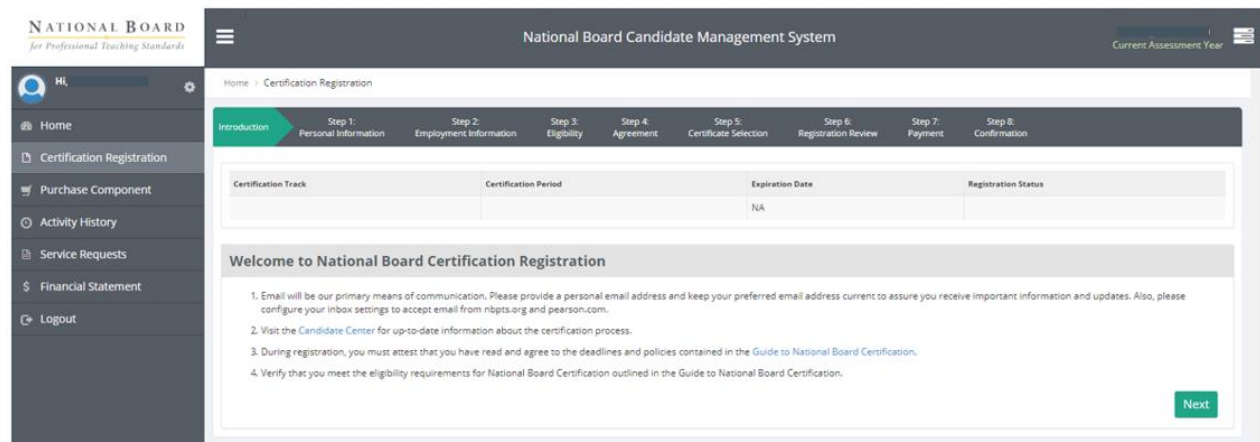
NATIONAL BOARD
for Professional Teaching Standards

National Board Candidate Management System

Current Assessment Year

Hi,

Home
Certification Registration
Purchase Component
Activity History
Service Requests
Financial Statement
Logout

Home > Certification Registration

Introduction
Step 1: Personal Information
Step 2: Employment Information
Step 3: Eligibility
Step 4: Agreement
Step 5: Certificate Selection
Step 6: Registration Review
Step 7: Payment
Step 8: Confirmation

| Certification Track | Certification Period | Expiration Date | Registration Status |
|---|---|---|---|
| | | NA | |

Welcome to National Board Certification Registration

1. Email will be our primary means of communication. Please provide a personal email address and keep your preferred email address current to assure you receive important information and updates. Also, please configure your inbox settings to accept email from nbpts.org and pearson.com.

2. Visit the Candidate Center for up-to-date information about the certification process.

3. During registration, you must attest that you have read and agree to the deadlines and policies contained in the Guide to National Board Certification.

4. Verify that you meet the eligibility requirements for National Board Certification outlined in the Guide to National Board Certification.

Next